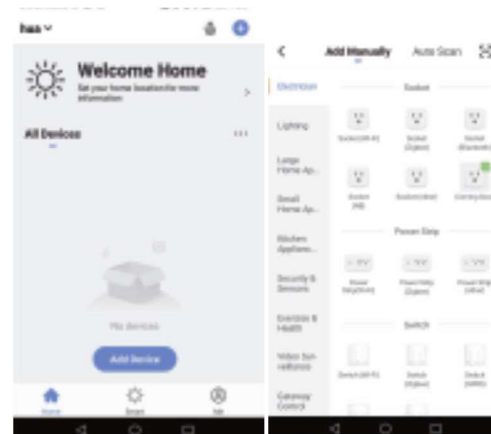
has

Welcome Home
Set your home location for more information

All Devices

No devices

Add Device

Home
Smart
Me

Add Manually
Auto Scan

Electrician
Lighting
Large Home Ap...
Small Home Ap...
Kitchen Applianc...
Security & Sensors
Exercise & Health
Video Surveillance
Gateway Control

Socket
Socket (Wi-Fi)
Socket (Zigbee)
Socket (Bluetooth)
Socket (NB)
Socket (other)
Camera Socket

Power Strip
Power Strip (Wi-Fi)
Power Strip (Zigbee)
Power Strip (other)

Switch
Switch (Wi-Fi)
Switch (Zigbee)
Switch (GPRS)